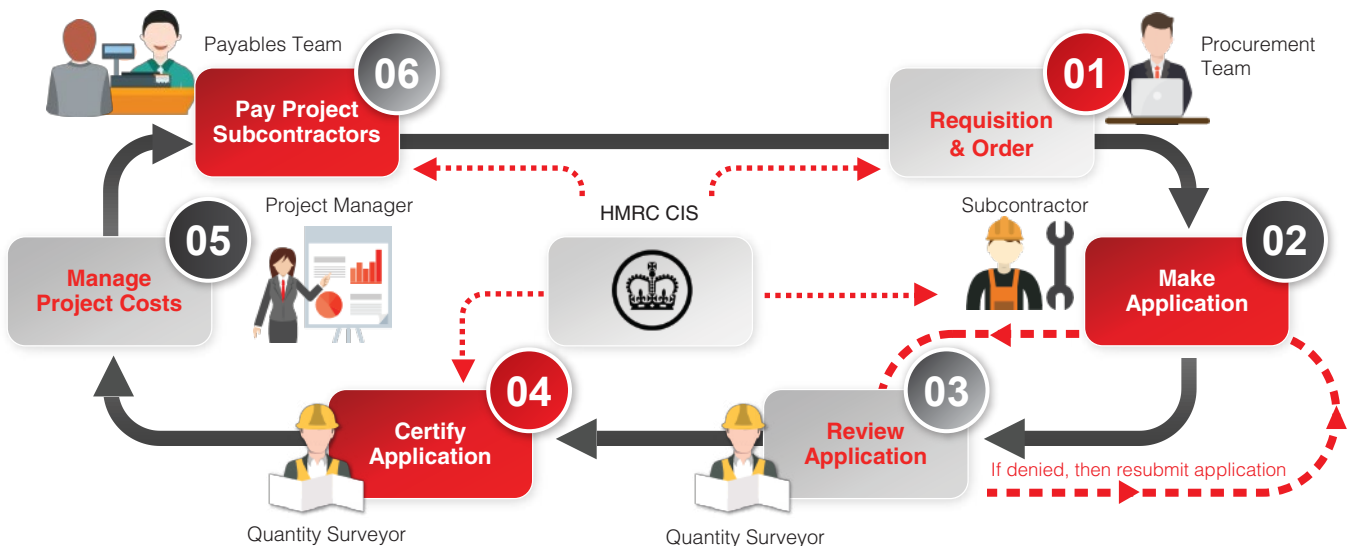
Payables Team

06

Pay Project Subcontractors

01

Procurement Team

Requisition & Order

Project Manager

05

Manage Project Costs

HMRC CIS

Subcontractor

02

Make Application

04

Certify Application

03

Review Application

If denied, then resubmit application

Quantity Surveyor

Quantity Surveyor